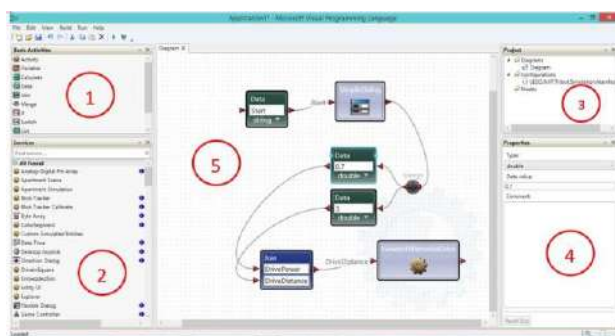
Application1 - Microsoft Visual Programming Language

File Edit View Build Run Help

Basic Activities

Activity
Variable
Calculate
Data
Join
Merge
If
Switch
List

1

Services

All Found

Analog Digital Pin Array
Apartment Scene
Apartment Simulation
Blob Tracker
Blob Tracker Calibrate
Byte Array
Colorsegment
Custom Simulated Entities
Data Flow
Desktop Joystick
Direction Dialog
DriveBigram
Drivepicture
Entity UI
Explorer
Flexible Dialog
Game Controller

2

Diagram

Data
Start
string

Start

SimpleDialog

5

Data
0.7
double

Data
5
double

Merge

Join
DrivePower
DriveDistance

DriveDistance

GenericDifferentialDrive

Project

Diagrams
Diagram
Configurations
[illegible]
Models

3

Properties

Type
double
Data value
0.7
Comment

4

Loaded